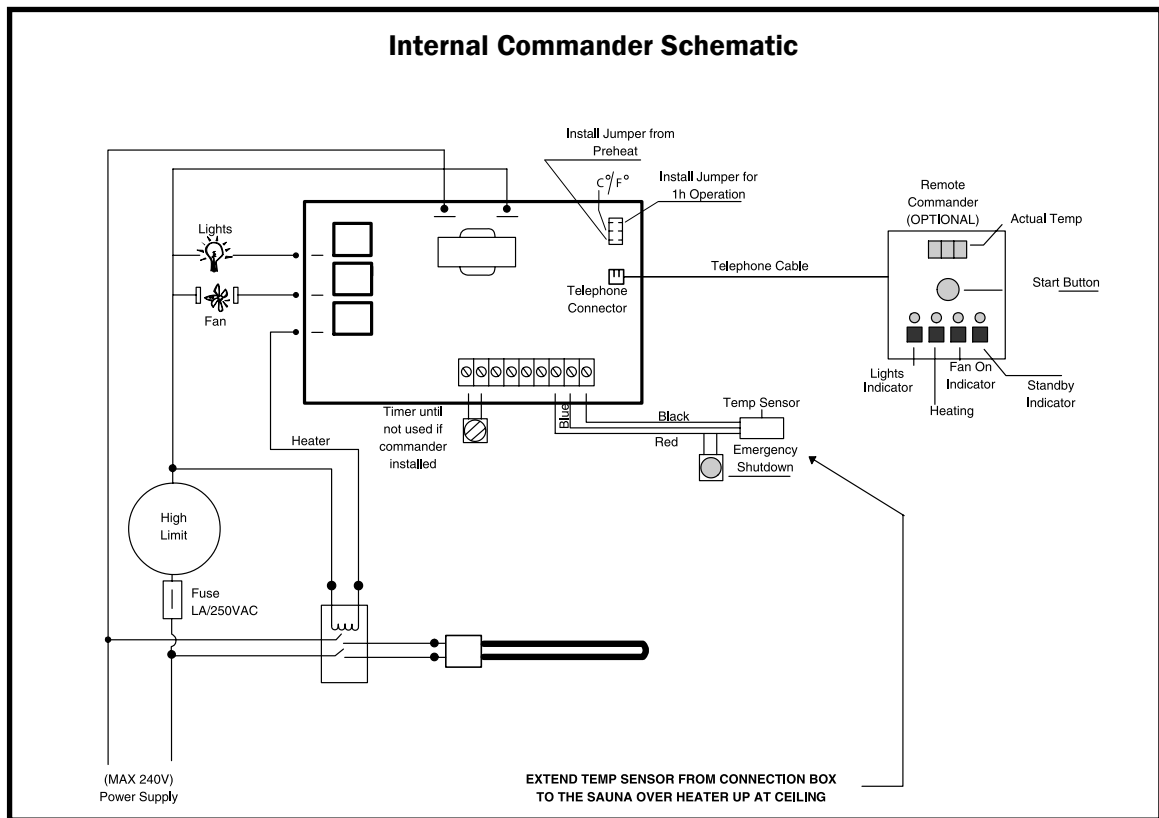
Internal Commander Schematic

Install Jumper from Preheat

Install Jumper for 1h Operation

C°/F°

Lights

Fan

Telephone Connector

Telephone Cable

Remote Commander (OPTIONAL)

Actual Temp

Start Button

Lights Indicator

Heating

Fan On Indicator

Standby Indicator

Timer until not used if commander installed

Blue

Black

Red

Temp Sensor

Emergency Shutdown

Heater

High Limit

Fuse LA/250VAC

(MAX 240V) Power Supply

EXTEND TEMP SENSOR FROM CONNECTION BOX TO THE SAUNA OVER HEATER UP AT CEILING